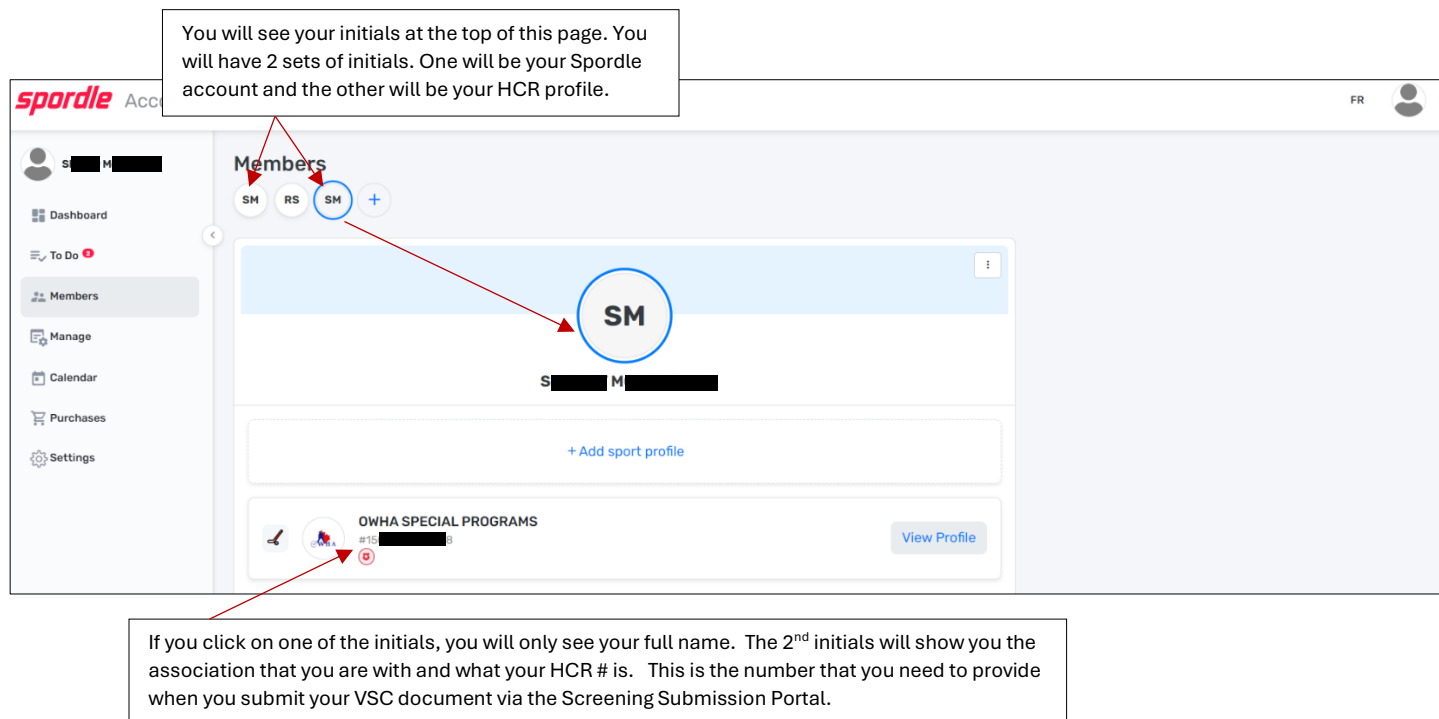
You will see your initials at the top of this page. You will have 2 sets of initials. One will be your Spordle account and the other will be your HCR profile.

spordle Acc

FR

S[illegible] M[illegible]

Dashboard

To Do

Members

Manage

Calendar

Purchases

Settings

Members

SM RS SM +

SM

S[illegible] M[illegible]

+ Add sport profile

OWHA SPECIAL PROGRAMS

#15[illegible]8

View Profile

If you click on one of the initials, you will only see your full name. The 2$^{nd}$ initials will show you the association that you are with and what your HCR # is. This is the number that you need to provide when you submit your VSC document via the Screening Submission Portal.